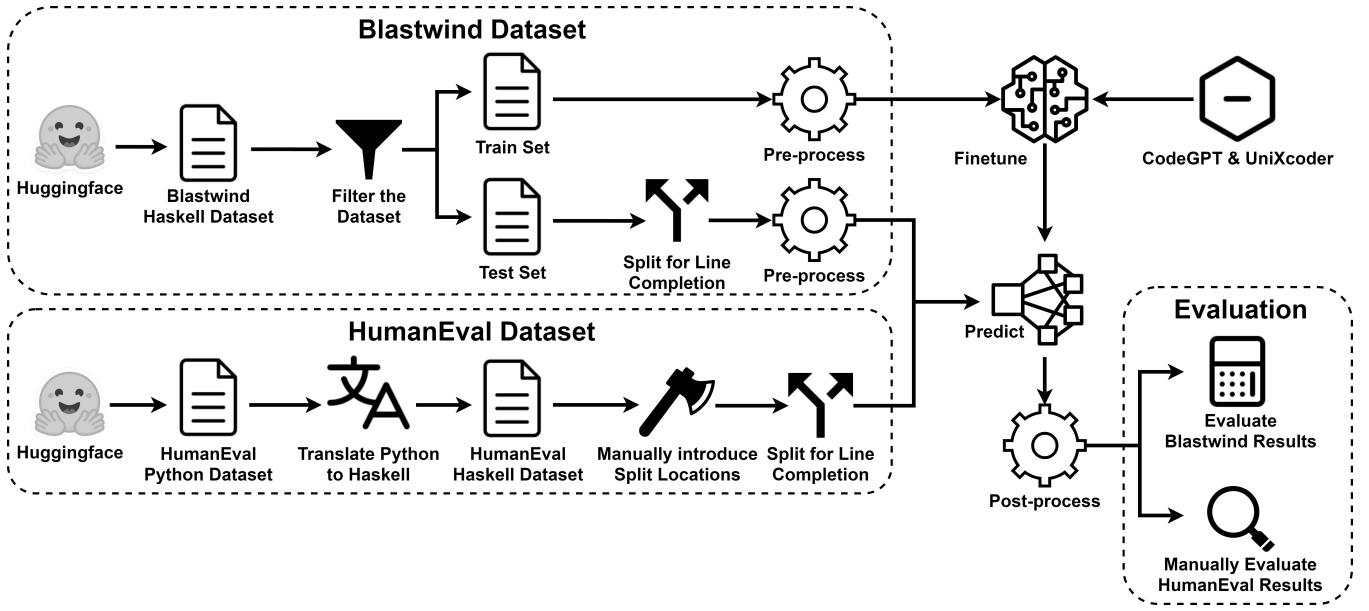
Blastwind Dataset

Huggingface

Blastwind Haskell Dataset

Filter the Dataset

Train Set

Test Set

Split for Line Completion

Pre-process

Pre-process

Finetune

CodeGPT & UniXcoder

Predict

HumanEval Dataset

Huggingface

HumanEval Python Dataset

Translate Python to Haskell

HumanEval Haskell Dataset

Manually introduce Split Locations

Split for Line Completion

Post-process

Evaluation

Evaluate Blastwind Results

Manually Evaluate HumanEval Results